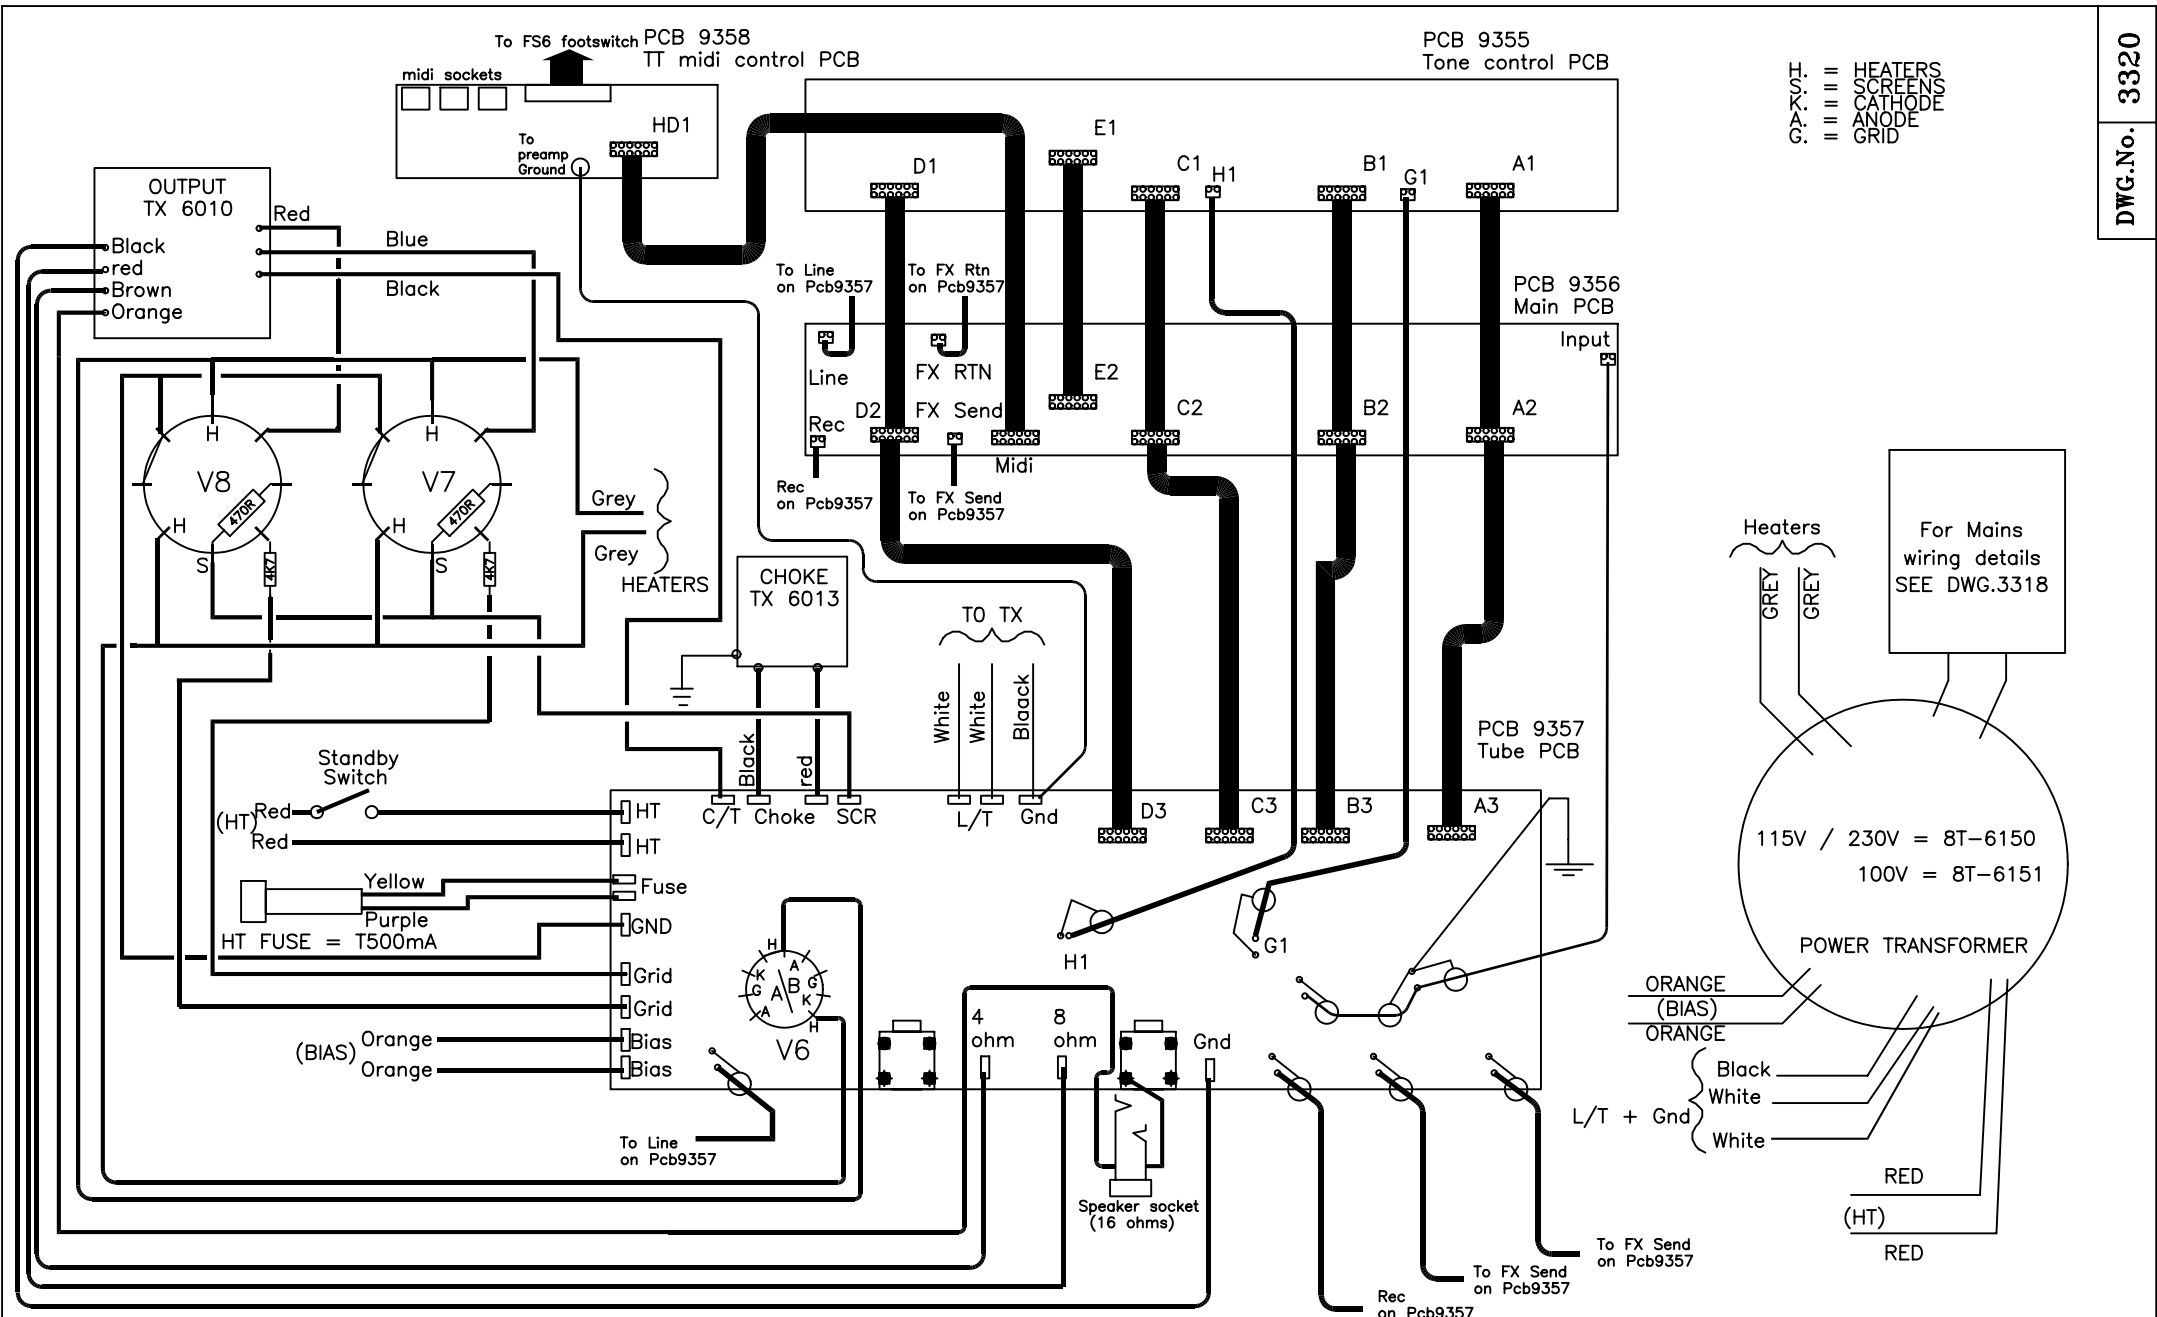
To FS6 footswitch PCB 9358
TT midi control PCB

midi sockets

To preamp Ground

HD1

PCB 9355
Tone control PCB

H. = HEATERS
S. = SCREENS
K. = CATHODE
A. = ANODE
G. = GRID

DWG.No. 3320

OUTPUT
TX 6010

Red
Blue
Black
Black
red
Brown
Orange

E1
D1
C1
H1
B1
G1
A1

To Line on Pcb9357
To FX Rtn on Pcb9357

PCB 9356
Main PCB

Input

Line
FX RTN
E2
Rec
D2
FX Send
C2
B2
A2
Midi

Rec on Pcb9357
To FX Send on Pcb9357

H
V8
470R
H
S
4K7

H
V7
470R
H
S
4K7

Grey
Grey
HEATERS

CHOKE
TX 6013

TO TX
White
White
Blaack

Heaters
GREY
GREY

For Mains wiring details SEE DWG.3318

PCB 9357
Tube PCB

Standby Switch
(HT) Red
Red
Black
Choke
red
HT
HT
C/T
Choke
SCR
L/T
Gnd
D3
C3
B3
A3

Yellow
Fuse
Purple
HT FUSE = T500mA
GND
Grid
Grid
Bias
Bias
(BIAS) Orange
Orange

H
K
A
G
A
B
G
K
A
H
V6

4 ohm
8 ohm
Gnd

H1
G1

115V / 230V = 8T-6150
100V = 8T-6151
POWER TRANSFORMER

ORANGE
(BIAS)
ORANGE
Black
White
L/T + Gnd
White
RED
(HT)
RED

To Line on Pcb9357
Speaker socket (16 ohms)
Rec on Pcb9357
To FX Send on Pcb9357
To FX Send on Pcb9357